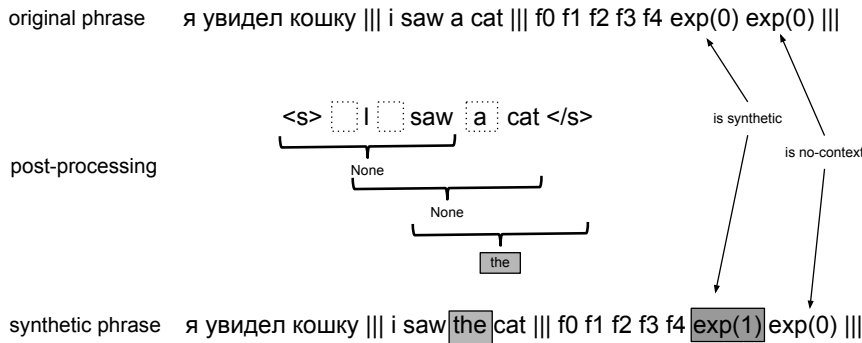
original phrase я увидел кошку ||| i saw a cat ||| f0 f1 f2 f3 f4 exp(0) exp(0) |||

<s> I saw a cat </s>

post-processing

None

None

the

is synthetic

is no-context

synthetic phrase я увидел кошку ||| i saw the cat ||| f0 f1 f2 f3 f4 exp(1) exp(0) |||